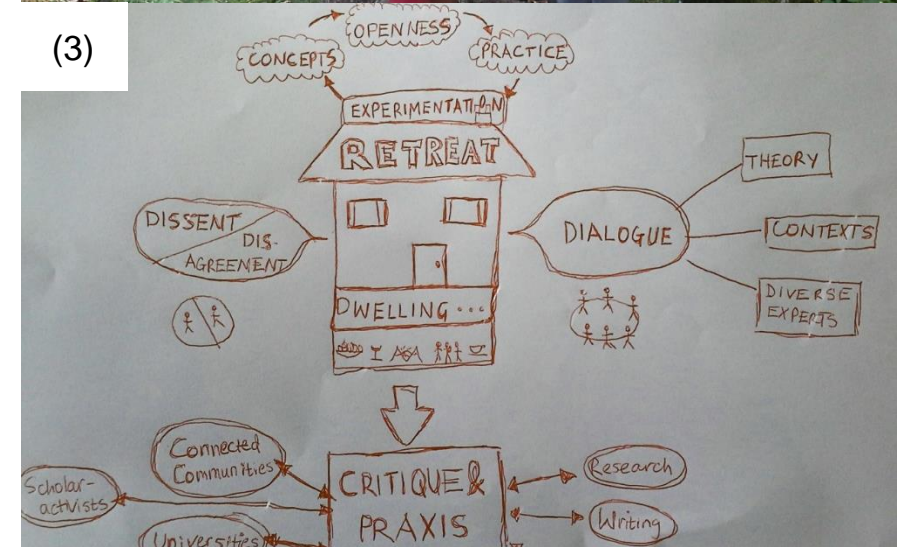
(3)

CONCEPTS

OPENNESS

PRACTICE

EXPERIMENTATION

RETREAT

DISSENT

DIS-AGREEMENT

DIALOGUE

THEORY

CONTEXTS

DIVERSE EXPERTS

DWELLING...

Connected Communities

Scholar-activists

Universities

CRITIQUE & PRAXIS

Research

Writing